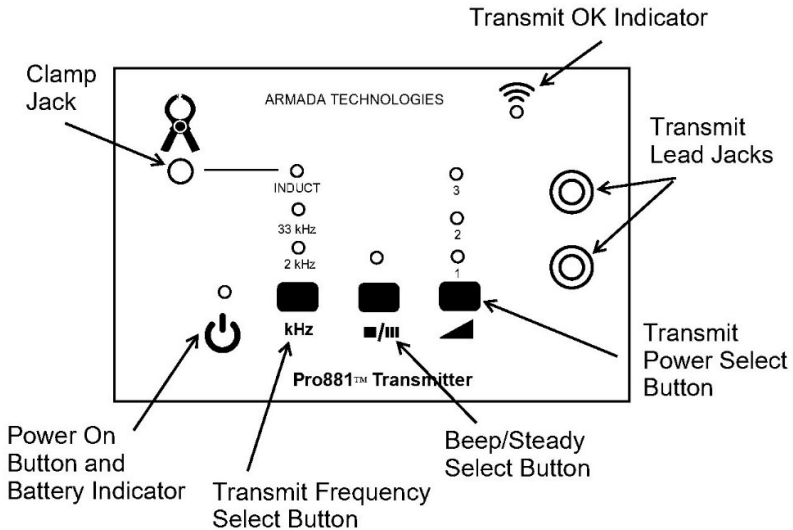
Transmit OK Indicator

Clamp Jack

ARMADA TECHNOLOGIES

Transmit Lead Jacks

INDUCT

33 kHz

2 kHz

3

2

1

kHz

■/▮▮▮

Transmit Power Select Button

Pro881™ Transmitter

Power On Button and Battery Indicator

Beep/Steady Select Button

Transmit Frequency Select Button